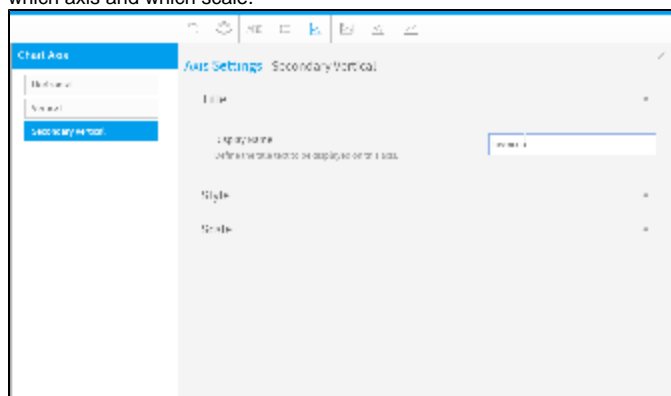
which axis and which scale.

Chart Axis

Horizontal

Vertical

Secondary Vertical

Axis Settings Secondary Vertical

Title

Display Name

Define the title text to be displayed on this axis.

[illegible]

Style

Scale